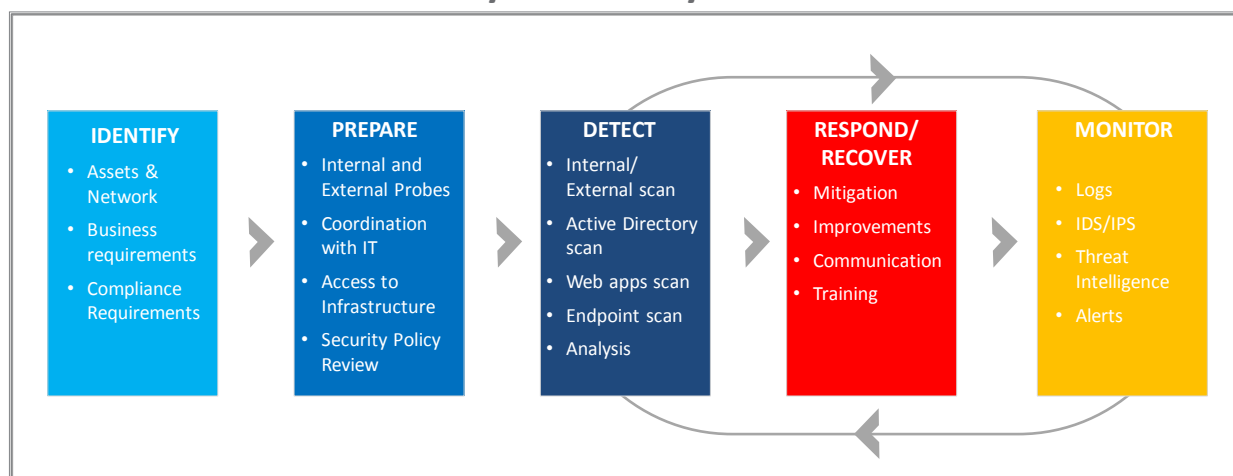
IDENTIFY

- Assets & Network
- Business requirements
- Compliance Requirements

PREPARE

- Internal and External Probes
- Coordination with IT
- Access to Infrastructure
- Security Policy Review

DETECT

- Internal/ External scan
- Active Directory scan
- Web apps scan
- Endpoint scan
- Analysis

RESPOND/ RECOVER

- Mitigation
- Improvements
- Communication
- Training

MONITOR

- Logs
- IDS/IPS
- Threat Intelligence
- Alerts